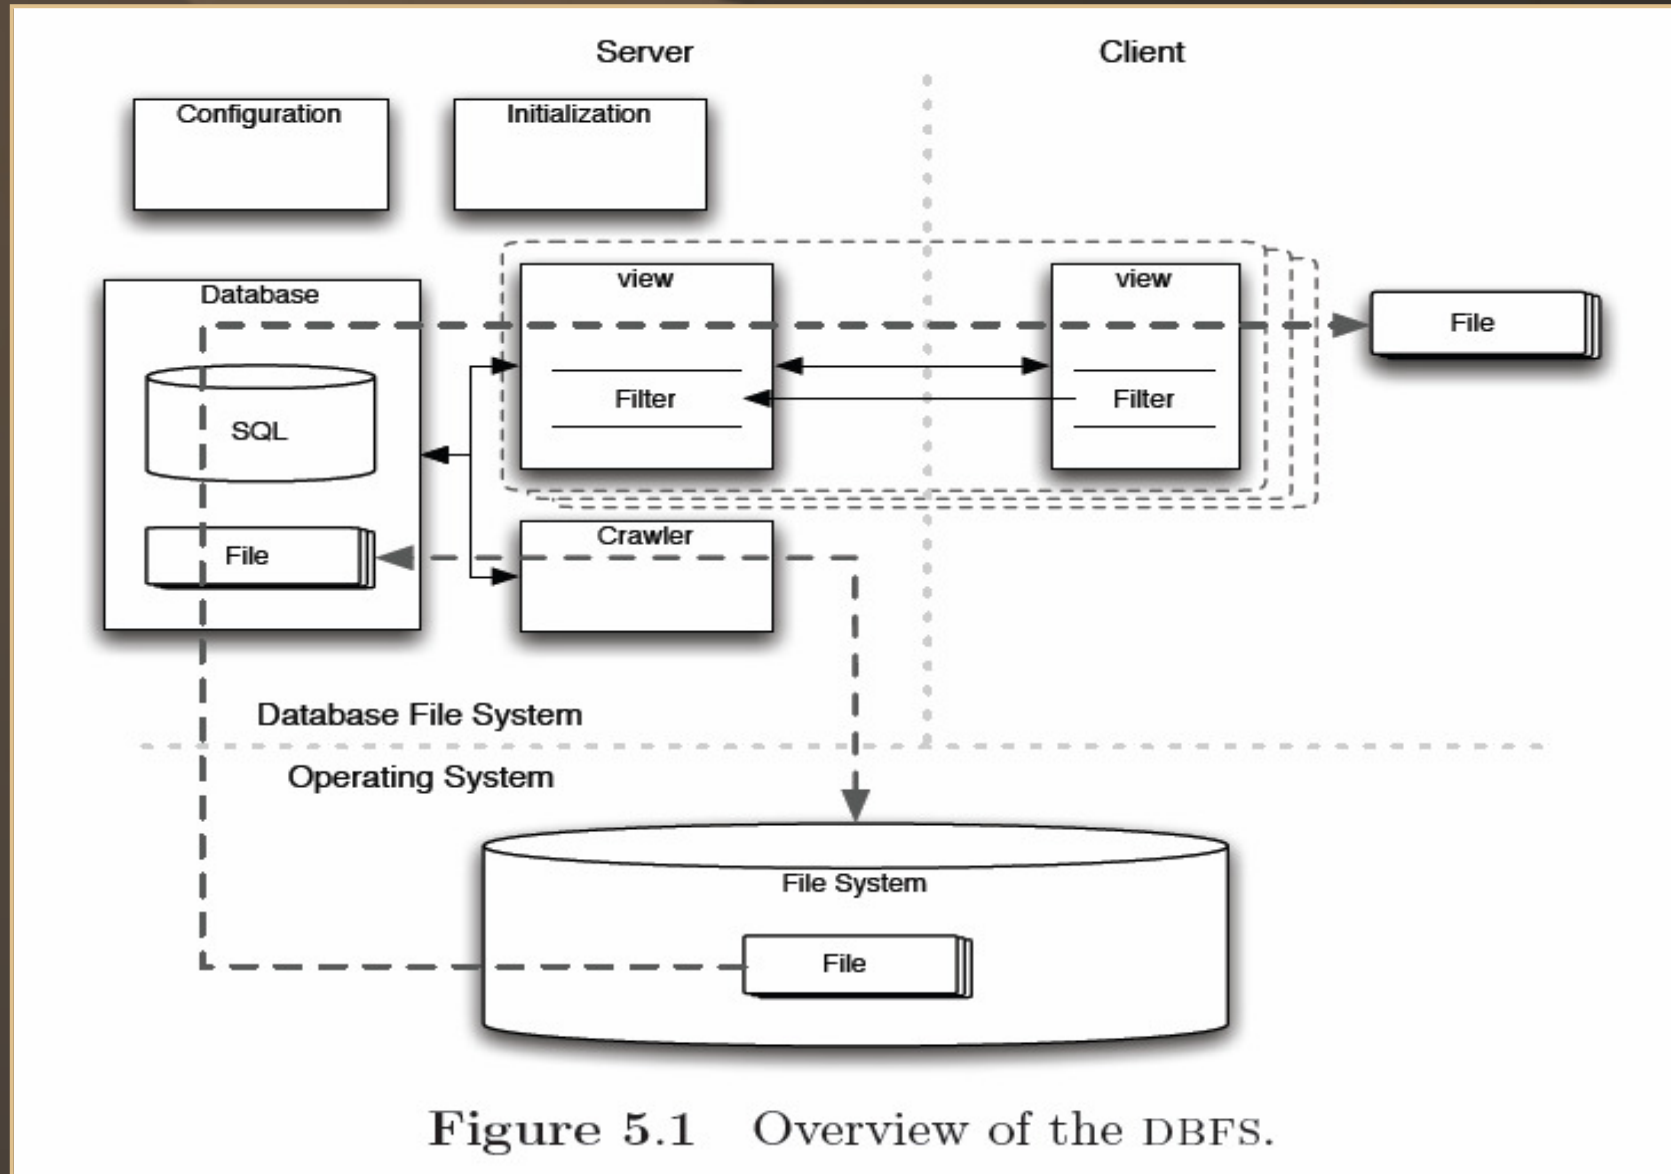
Server

Client

Configuration

Initialization

Database

SQL

File

view

Filter

view

Filter

File

Crawler

Database File System

Operating System

File System

File

Figure 5.1 Overview of the DBFS.